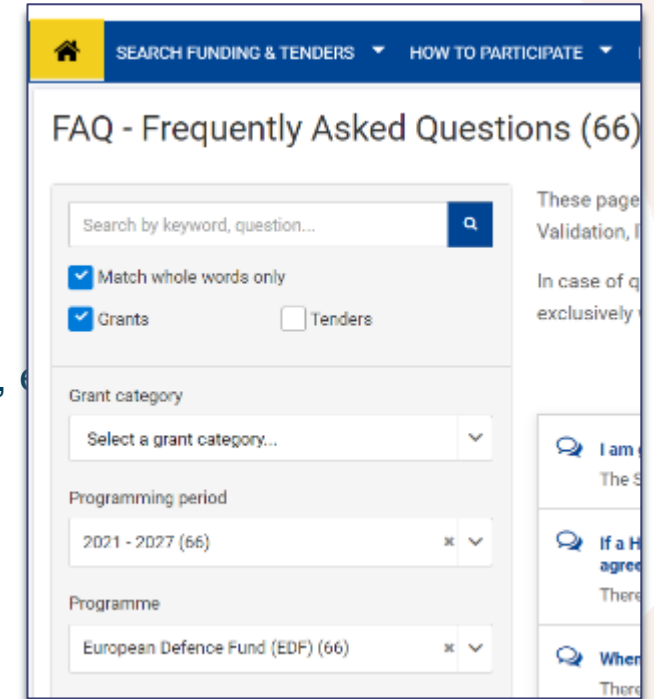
SEARCH FUNDING & TENDERS ▼ HOW TO PARTICIPATE ▼

FAQ - Frequently Asked Questions (66)

Search by keyword, question...

Match whole words only

Grants

Tenders

Grant category

Select a grant category...

Programming period

2021 - 2027 (66)

Programme

European Defence Fund (EDF) (66)

These page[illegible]
Validation, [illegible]

In case of q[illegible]
exclusively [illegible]

I am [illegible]
The S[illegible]

If a H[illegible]
agre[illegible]
There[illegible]

When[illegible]
There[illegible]